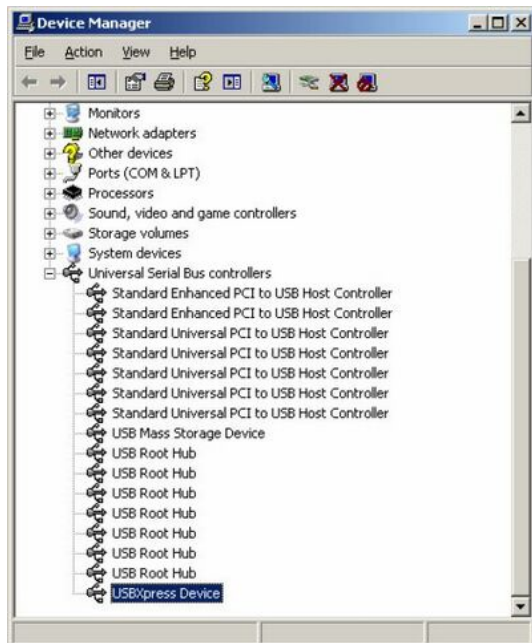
Device Manager

File Action View Help

Monitors
Network adapters
Other devices
Ports (COM & LPT)
Processors
Sound, video and game controllers
Storage volumes
System devices
Universal Serial Bus controllers
Standard Enhanced PCI to USB Host Controller
Standard Enhanced PCI to USB Host Controller
Standard Universal PCI to USB Host Controller
Standard Universal PCI to USB Host Controller
Standard Universal PCI to USB Host Controller
Standard Universal PCI to USB Host Controller
Standard Universal PCI to USB Host Controller
USB Mass Storage Device
USB Root Hub
USB Root Hub
USB Root Hub
USB Root Hub
USB Root Hub
USB Root Hub
USB Root Hub
USBXpress Device